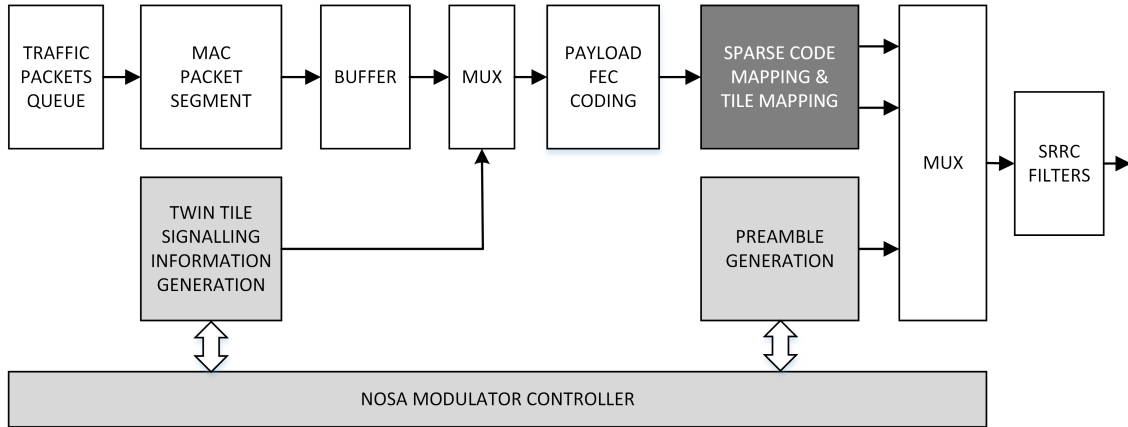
TRAFFIC PACKETS QUEUE

MAC PACKET SEGMENT

BUFFER

MUX

PAYLOAD FEC CODING

SPARSE CODE MAPPING & TILE MAPPING

MUX

SRRC FILTERS

TWIN TILE SIGNALLING INFORMATION GENERATION

PREAMBLE GENERATION

NOSA MODULATOR CONTROLLER